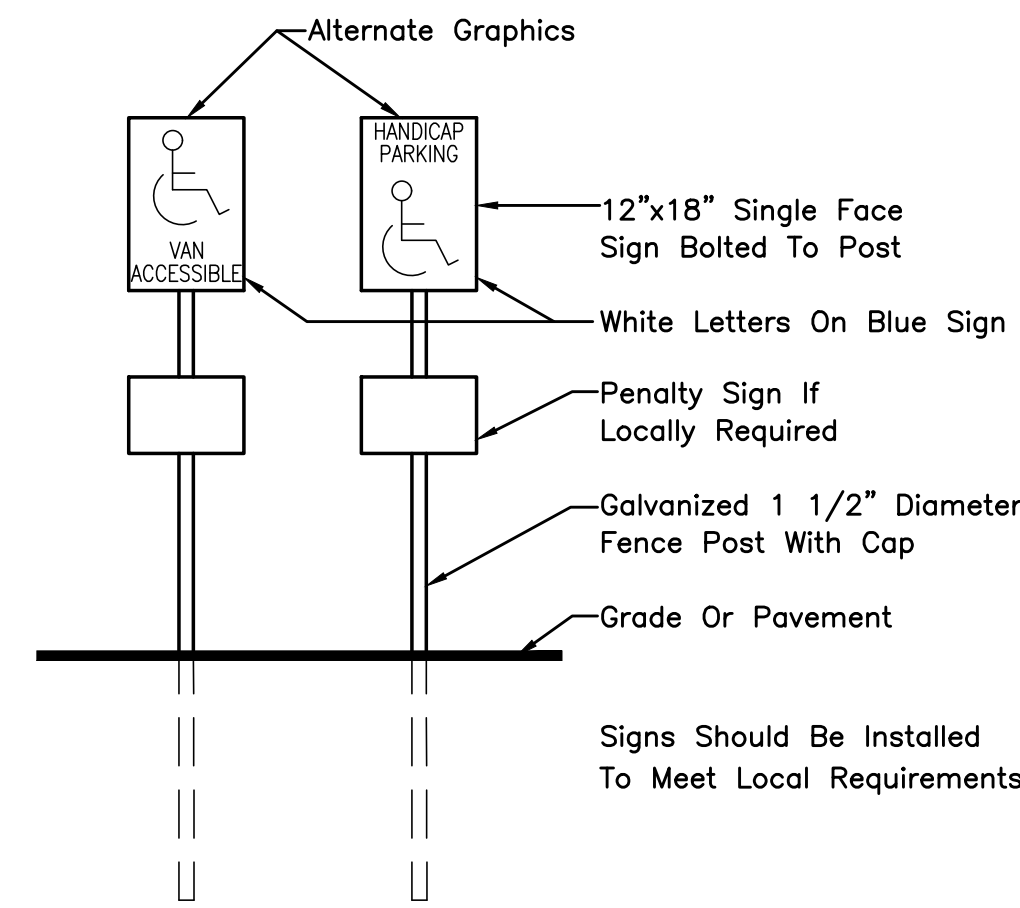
Alternate Graphics

VAN ACCESSIBLE

HANDICAP PARKING

12"x18" Single Face Sign Bolted To Post

White Letters On Blue Sign

Penalty Sign If Locally Required

Galvanized 1 1/2" Diameter Fence Post With Cap

Grade Or Pavement

Signs Should Be Installed To Meet Local Requirements